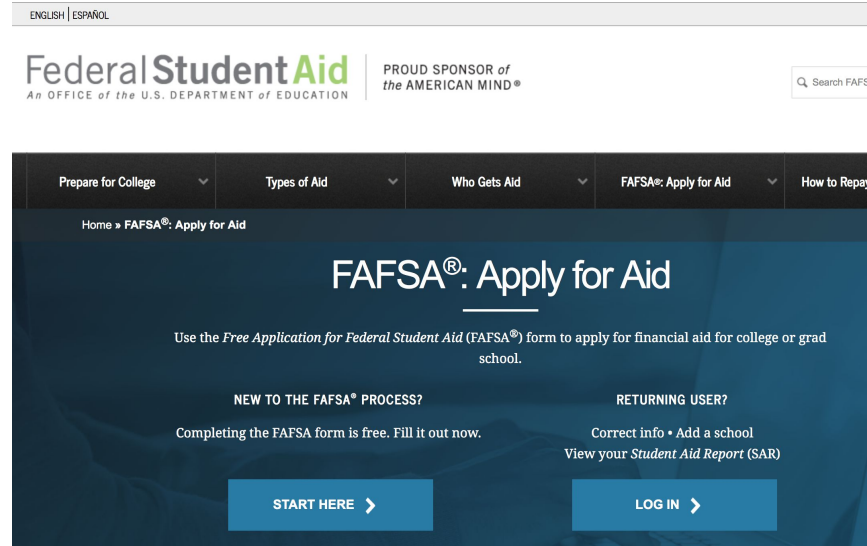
ENGLISH | ESPAÑOL

Federal Student Aid
An OFFICE of the U.S. DEPARTMENT of EDUCATION

PROUD SPONSOR of the AMERICAN MIND®

Search FAFS

Prepare for College
Types of Aid
Who Gets Aid
FAFSA®: Apply for Aid
How to Repa

Home » FAFSA®: Apply for Aid

FAFSA®: Apply for Aid

Use the *Free Application for Federal Student Aid* (FAFSA®) form to apply for financial aid for college or grad school.

NEW TO THE FAFSA® PROCESS?

Completing the FAFSA form is free. Fill it out now.

START HERE

RETURNING USER?

Correct info • Add a school
View your *Student Aid Report* (SAR)

LOG IN